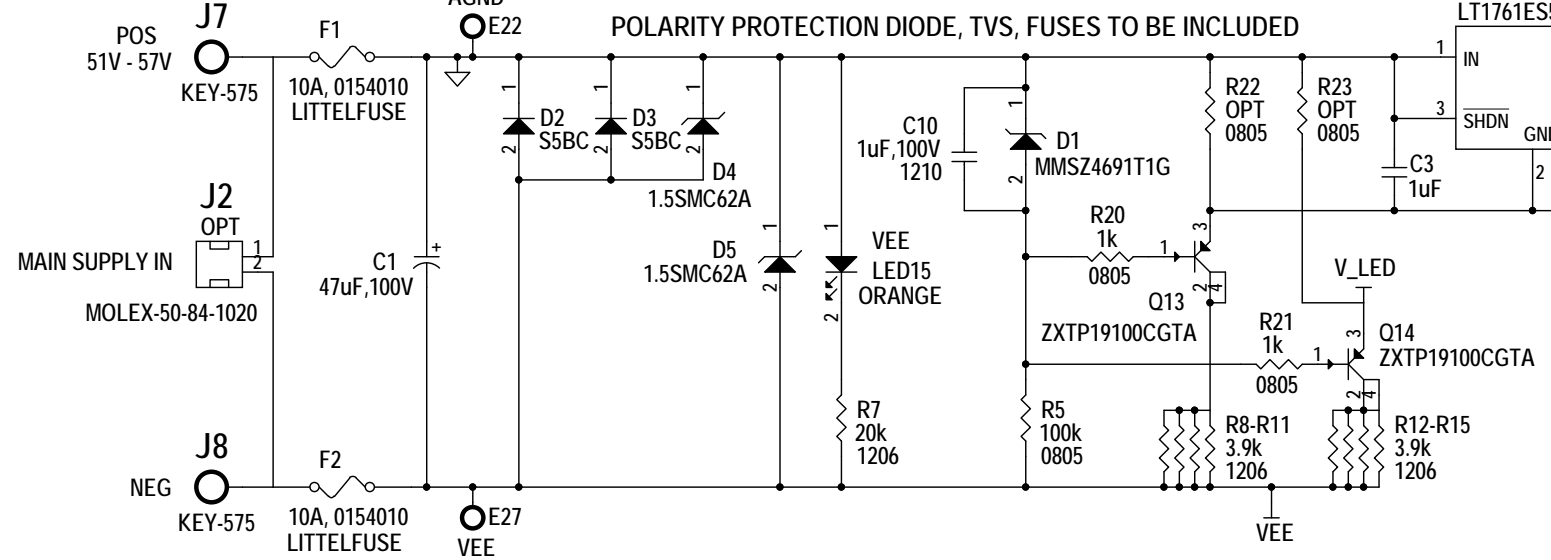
POS
51V - 57V
J7
KEY-575
F1
10A, 0154010
LITTELFUSE
AGND
E22
POLARITY PROTECTION DIODE, TVS, FUSES TO BE INCLUDED
LT1761ES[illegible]
1
IN
3
SHDN
GN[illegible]
2
J2
OPT
MAIN SUPPLY IN
1
2
MOLEX-50-84-1020
C1
47uF,100V
+
1
2
D2
S5BC
D3
S5BC
2
D4
1.5SMC62A
C10
1uF,100V
1210
1
D1
MMSZ4691T1G
2
R22
OPT
0805
R23
OPT
0805
C3
1uF
R20
1k
0805
1
3
2
4
Q13
ZXTP19100CGTA
D5
1.5SMC62A
1
2
1
VEE
LED15
ORANGE
2
V_LED
R21
1k
0805
1
3
2
4
Q14
ZXTP19100CGTA
R7
20k
1206
R5
100k
0805
R8-R11
3.9k
1206
R12-R15
3.9k
1206
J8
NEG
KEY-575
F2
10A, 0154010
LITTELFUSE
E27
VEE
VEE